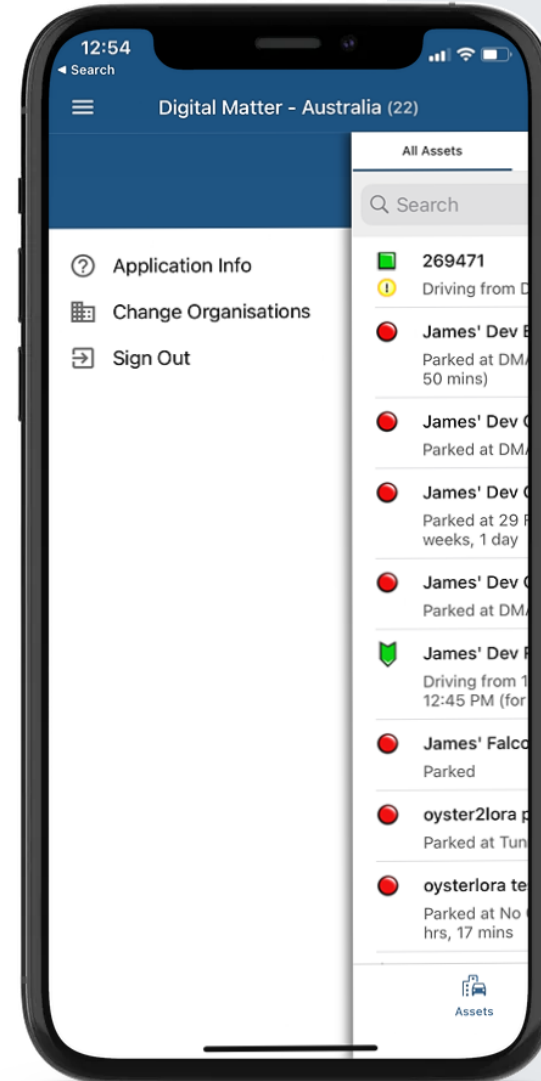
12:54
◂ Search

Digital Matter - Australia (22)

Application Info

Change Organisations

Sign Out

All Assets

Search

269471
Driving from D

James' Dev E
Parked at DMA
50 mins)

James' Dev C
Parked at DMA

James' Dev C
Parked at 29 F
weeks, 1 day

James' Dev C
Parked at DMA

James' Dev F
Driving from 1
12:45 PM (for

James' Falco
Parked

oyster2lora p
Parked at Tun

oysterlora te
Parked at No
hrs, 17 mins

Assets